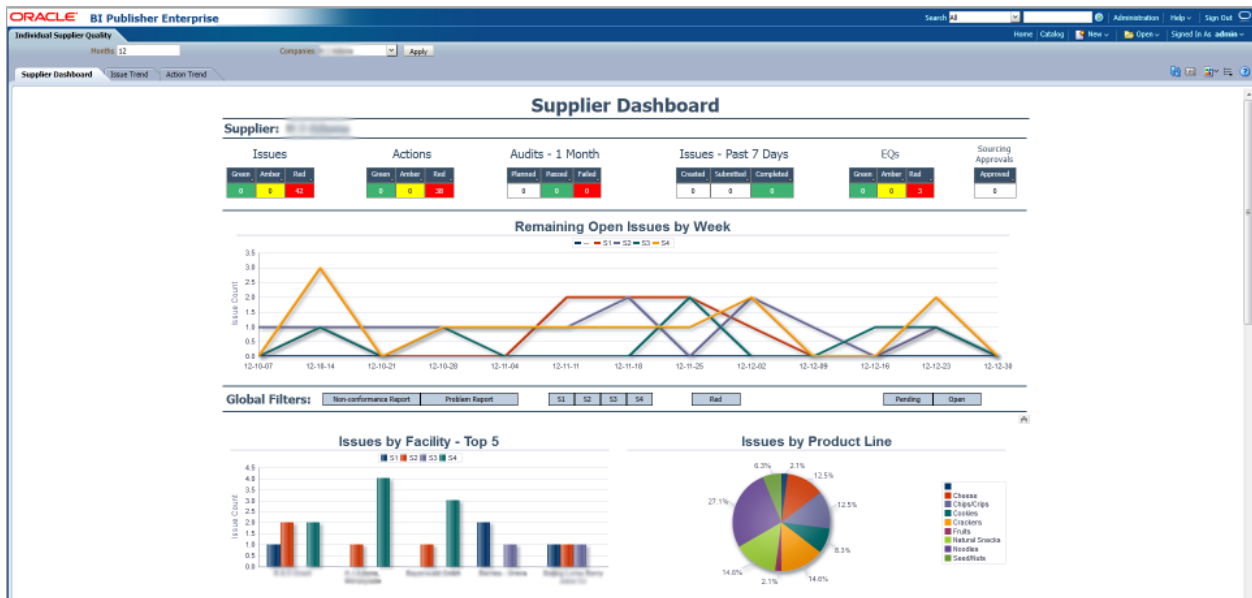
ORACLE BI Publisher Enterprise

Search All | Administration | Help | Sign Out

Individual Supplier Quality

Home | Catalog | New | Open | Signed In As admin

Month: 12 Companies: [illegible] Apply

Supplier Dashboard | Issue Trend | Action Trend

Supplier Dashboard

Supplier: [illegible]

Issues

| Green | Amber | Red |
|---|---|---|
| 0 | 0 | 42 |

Actions

| Green | Amber | Red |
|---|---|---|
| 0 | 0 | 38 |

Audits - 1 Month

| Planned | Passed | Failed |
|---|---|---|
| 0 | 0 | 0 |

Issues - Past 7 Days

| Created | Submitted | Completed |
|---|---|---|
| 0 | 0 | 0 |

EQs

| Green | Amber | Red |
|---|---|---|
| 0 | 0 | 3 |

Sourcing Approvals

| Approved |
|---|
| 0 |

Remaining Open Issues by Week

-- S1 S2 S3 S4

Issue Count

3.5 3.0 2.5 2.0 1.5 1.0 0.5 0.0

12-10-07 12-10-14 12-10-21 12-10-28 12-11-04 12-11-11 12-11-18 12-11-25 12-12-02 12-12-09 12-12-16 12-12-23 12-12-30

Global Filters: Non-conformance Report | Problem Report | S1 | S2 | S3 | S4 | Red | Pending | Open

Issues by Facility - Top 5

S1 S2 S3 S4

Issue Count

4.5 4.0 3.5 3.0 2.5 2.0 1.5 1.0 0.5 0.0

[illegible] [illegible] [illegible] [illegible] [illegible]

Issues by Product Line

6.3% 2.1% 12.5% 12.5% 8.3% 14.6% 2.1% 14.6% 27.1%

Cheese
Chips/Crips
Cookies
Crackers
Fruits
Natural Snacks
Noodles
Seed/Nuts